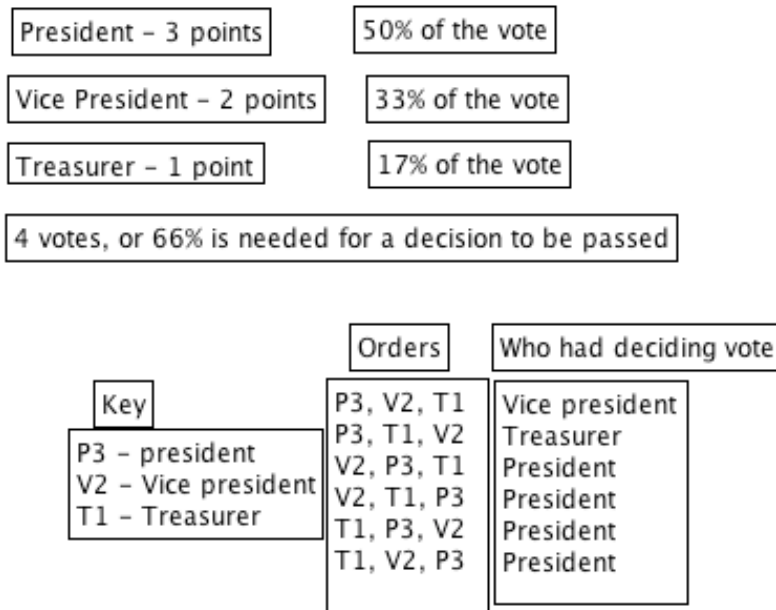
President – 3 points

50% of the vote

Vice President – 2 points

33% of the vote

Treasurer – 1 point

17% of the vote

4 votes, or 66% is needed for a decision to be passed

Key

P3 – president
V2 – Vice president
T1 – Treasurer

Orders

P3, V2, T1
P3, T1, V2
V2, P3, T1
V2, T1, P3
T1, P3, V2
T1, V2, P3

Who had deciding vote

Vice president
Treasurer
President
President
President
President